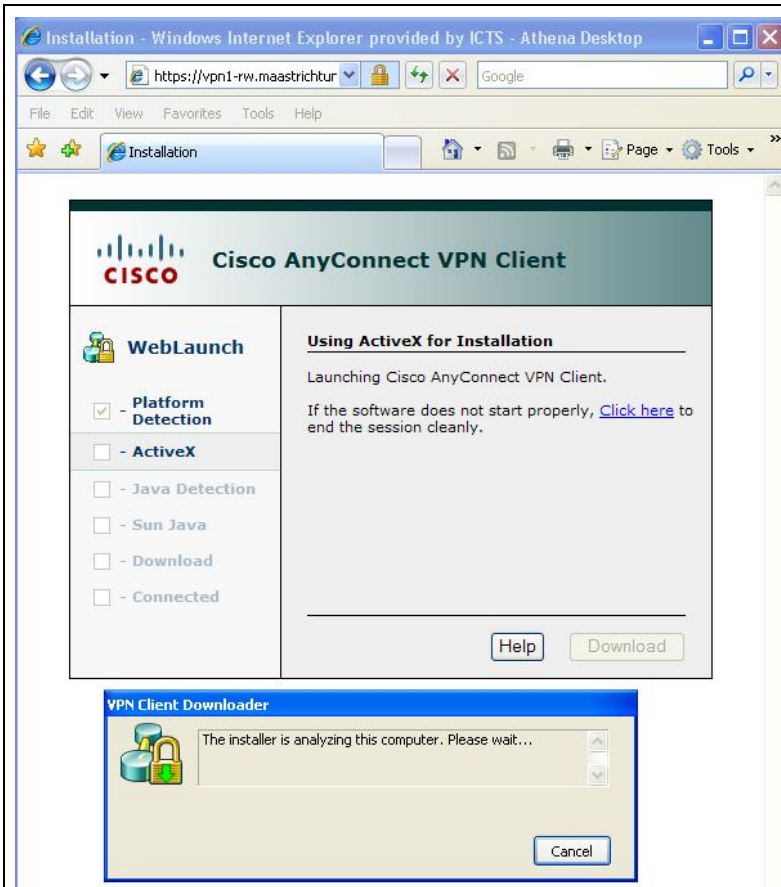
Installation - Windows Internet Explorer provided by ICTS - Athena Desktop

https://vpn1-rw.maastrichtur

Google

File Edit View Favorites Tools Help

Installation

Page Tools

CISCO

Cisco AnyConnect VPN Client

WebLaunch

- Platform Detection

- ActiveX

- Java Detection

- Sun Java

- Download

- Connected

Using ActiveX for Installation

Launching Cisco AnyConnect VPN Client.

If the software does not start properly, Click here to end the session cleanly.

Help

Download

VPN Client Downloader

The installer is analyzing this computer. Please wait...

Cancel